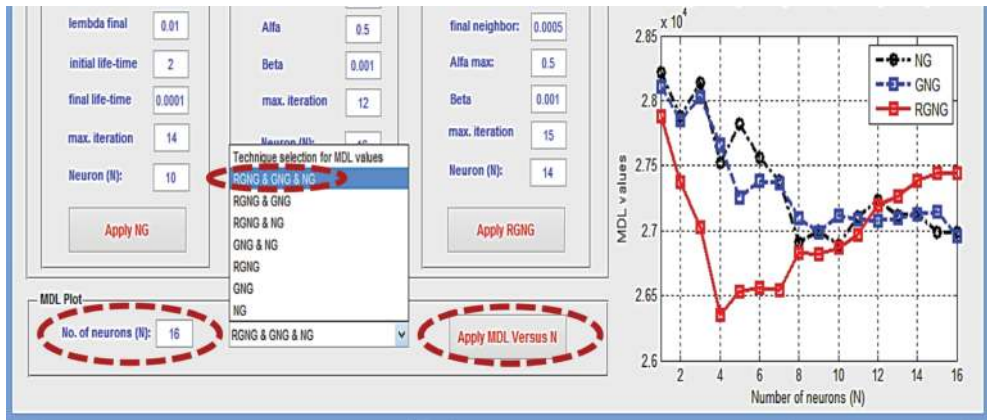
lembda final 0.01
initial life-time 2
final life-time 0.0001
max. iteration 14
Neuron (N): 10
Apply NG

Alfa 0.5
Beta 0.001
max. iteration 12
Neuron (N): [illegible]

Technique selection for MDL values
RGNG & GNG & NG
RGNG & GNG
RGNG & NG
GNG & NG
RGNG
GNG
NG

final neighbor: 0.0005
Alfa max: 0.5
Beta 0.001
max. iteration 15
Neuron (N): 14
Apply RGNG

MDL Plot
No. of neurons (N): 16
RGNG & GNG & NG
Apply MDL Versus N

$x 10^4$
2.85
2.8
2.75
2.7
2.65
2.6
MDL values
2 4 6 8 10 12 14 16
Number of neurons (N)
NG
GNG
RGNG